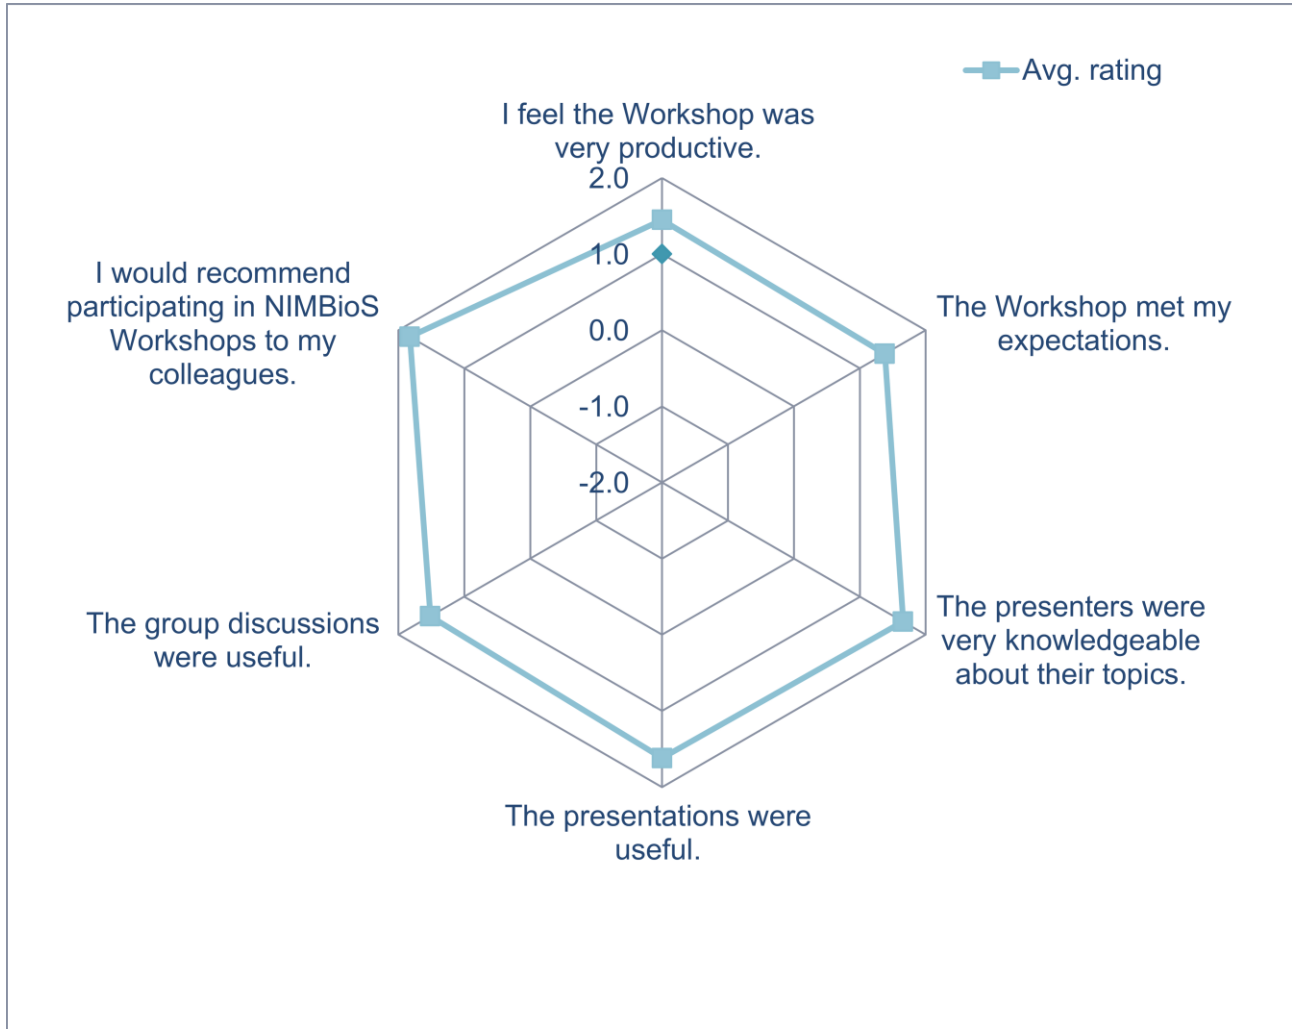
Avg. rating

I feel the Workshop was very productive.

2.0
1.0
0.0
-1.0
-2.0

The Workshop met my expectations.

The presenters were very knowledgeable about their topics.

The presentations were useful.

The group discussions were useful.

I would recommend participating in NIMBioS Workshops to my colleagues.